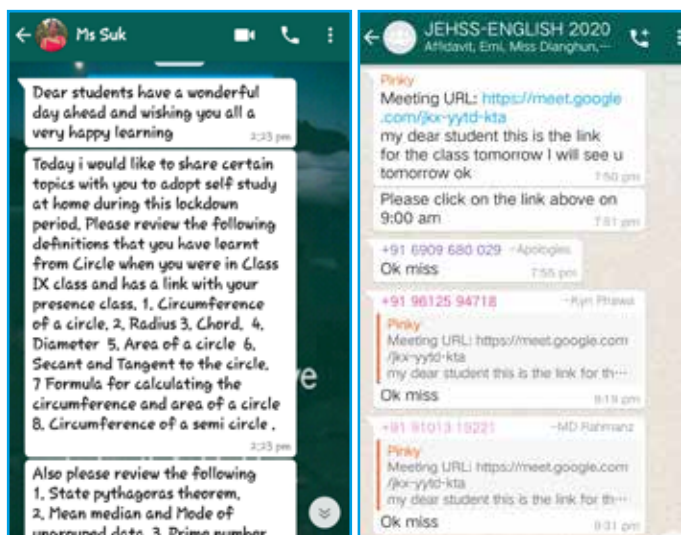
Ms Suk

Dear students have a wonderful day ahead and wishing you all a very happy learning
3:35 pm

Today i would like to share certain topics with you to adopt self study at home during this lockdown period. Please review the following definitions that you have learnt from Circle when you were in Class IX class and has a link with your presence class. 1. Circumference of a circle. 2. Radius 3. Chord. 4. Diameter 5. Area of a circle 6. Secant and Tangent to the circle. 7 Formula for calculating the circumference and area of a circle 8. Circumference of a semi circle .
3:35 pm

Also please review the following 1. State pythagoras theorem. 2. Mean median and Mode of ungrouped data. 3. Prime number

JEHSS-ENGLISH 2020
Affidavit, Emi, Miss Dianghun,...

Pinky
Meeting URL: https://meet.google.com/jkx-yytd-kta
my dear student this is the link for the class tomorrow I will see u tomorrow ok
7:50 pm

Please click on the link above on 9:00 am
7:51 pm

+91 6909 680 029 ~Apologies
Ok miss
7:55 pm

+91 96125 94718 ~Kyn Phawa
Pinky
Meeting URL: https://meet.google.com/jkx-yytd-kta
my dear student this is the link for th···
Ok miss
8:19 pm

+91 91013 19221 ~MD Rahmanz
Pinky
Meeting URL: https://meet.google.com/jkx-yytd-kta
my dear student this is the link for th···
Ok miss
9:31 pm